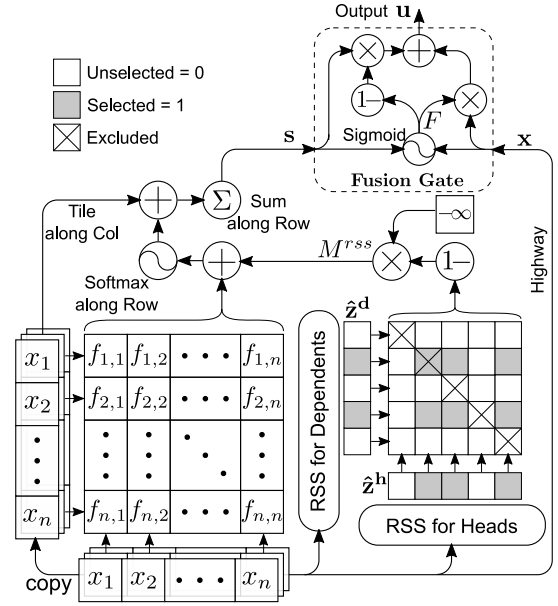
Output $\mathbf{u}$

Unselected = 0

Selected = 1

Excluded

$1-$

$F$

Sigmoid

$\mathbf{s}$

$\mathbf{x}$

Fusion Gate

Tile along Col

$\Sigma$

Sum along Row

$-\infty$

$M^{rss}$

$1-$

Softmax along Row

Highway

$\hat{\mathbf{z}}^{\mathbf{d}}$

| | | | |
|---|---|---|---|
| $f_{1,1}$ | $f_{1,2}$ | $\cdots$ | $f_{1,n}$ |
| $f_{2,1}$ | $f_{2,1}$ | $\cdots$ | $f_{2,n}$ |
| $\vdots$ | $\vdots$ | $\ddots$ | $\vdots$ |
| $f_{n,1}$ | $f_{n,2}$ | $\cdots$ | $f_{n,n}$ |

$x_1$

$x_2$

$\vdots$

$x_n$

RSS for Dependents

$\hat{\mathbf{z}}^{\mathbf{h}}$

RSS for Heads

copy

$x_1$ $x_2$ $\cdots$ $x_n$